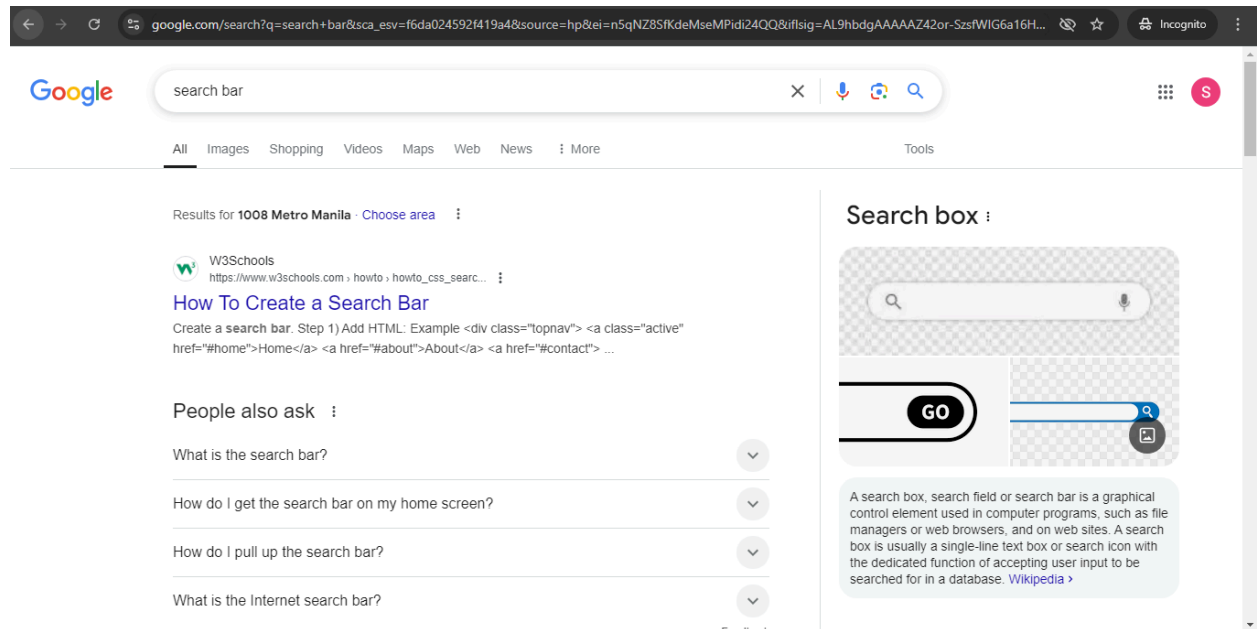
google.com/search?q=search+bar&sca_esv=f6da024592f419a4&source=hp&ei=n5qNZ8SfKdeMseMPidi24QQ&iflsig=AL9hbdgAAAAAZ42or-SzsfWIG6a16H...

Incognito

Google

search bar

All Images Shopping Videos Maps Web News More Tools

Results for 1008 Metro Manila · Choose area

W3Schools
https://www.w3schools.com › howto › howto_css_searc...

How To Create a Search Bar

Create a search bar. Step 1) Add HTML: Example <div class="topnav"> <a class="active" href="#home">Home</a> <a href="#about">About</a> <a href="#contact"> ...

People also ask

What is the search bar?

How do I get the search bar on my home screen?

How do I pull up the search bar?

What is the Internet search bar?

Search box

GO

A search box, search field or search bar is a graphical control element used in computer programs, such as file managers or web browsers, and on web sites. A search box is usually a single-line text box or search icon with the dedicated function of accepting user input to be searched for in a database. Wikipedia ›